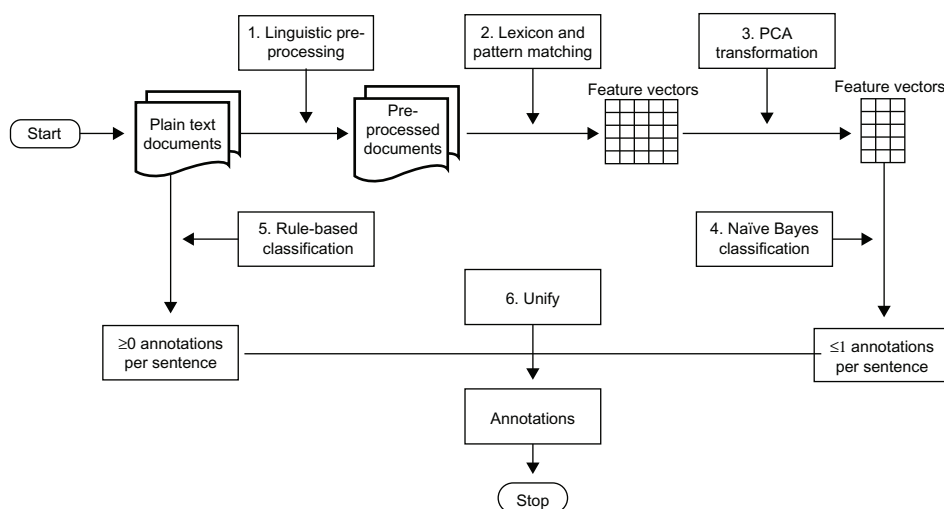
Start

1. Linguistic preprocessing

Plain text documents

Preprocessed documents

2. Lexicon and pattern matching

Feature vectors

3. PCA transformation

Feature vectors

5. Rule-based classification

4. Naïve Bayes classification

6. Unify

≥0 annotations per sentence

≤1 annotations per sentence

Annotations

Stop